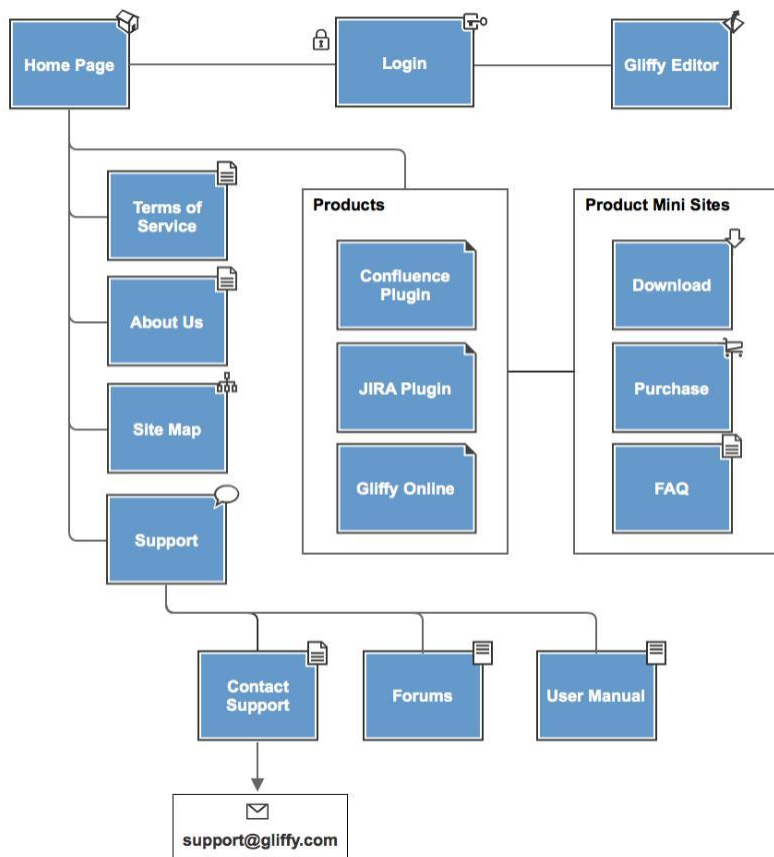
Home Page

Login

Gliffy Editor

Terms of Service

About Us

Site Map

Support

Products

Confluence Plugin

JIRA Plugin

Gliffy Online

Product Mini Sites

Download

Purchase

FAQ

Contact Support

Forums

User Manual

support@gliffy.com